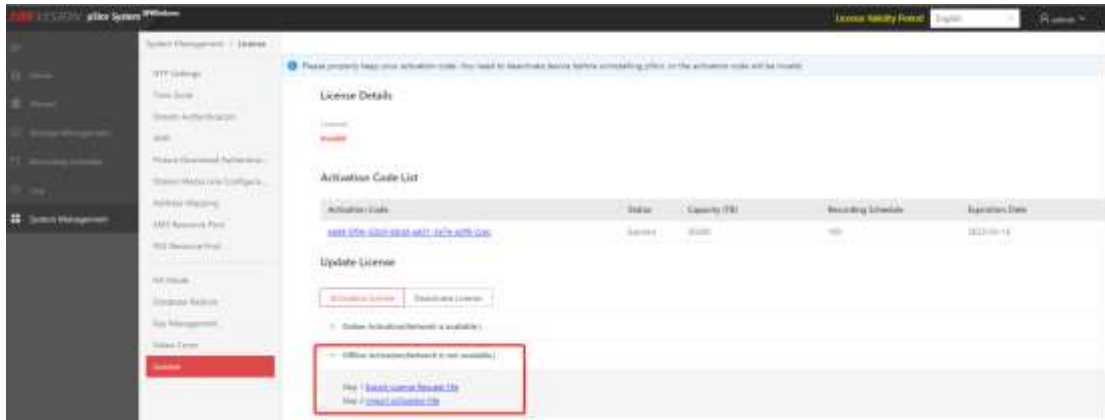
HIKVISION pStor System

License Validity Period English admin

System Management / License

NTP Settings
Time Zone
Stream Authentication
ANR
Picture Download Authentication
Stream Media Link Configuration
Address Mapping
ANR Resource Pool
N/A Resource Pool
Kit Mode
Database Restore
Key Management
Video Cover
License

System Management

Please properly keep your activation code. You need to deactivate device before uninstalling pStor, or the activation code will be invalid.

License Details

License
Invalid

Activation Code List

| Activation Code | Status | Capacity (TB) | Recording Schedule | Expiration Date |
|---|---|---|---|---|
| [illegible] | Expired | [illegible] | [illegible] | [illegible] |

Update License

Activate License | Deactivate License

Online Activation(Network is available.)

Offline Activation(Network is not available.)

Step 1 Export License Request File
Step 2 Import Activation File